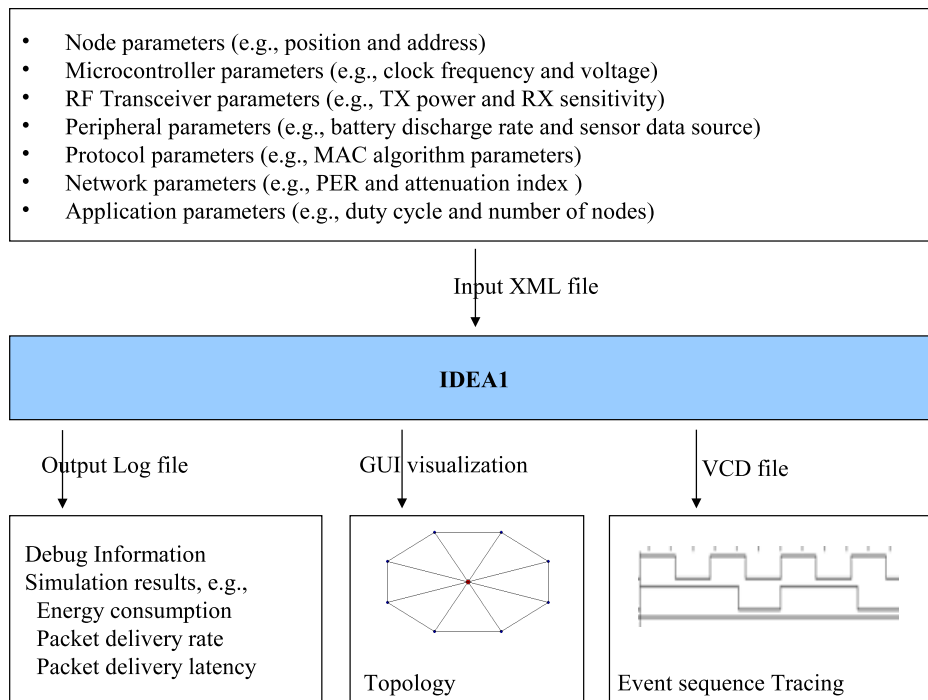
- Node parameters (e.g., position and address)
- Microcontroller parameters (e.g., clock frequency and voltage)
- RF Transceiver parameters (e.g., TX power and RX sensitivity)
- Peripheral parameters (e.g., battery discharge rate and sensor data source)
- Protocol parameters (e.g., MAC algorithm parameters)
- Network parameters (e.g., PER and attenuation index )
- Application parameters (e.g., duty cycle and number of nodes)

Input XML file

IDEA1

Output Log file

GUI visualization

VCD file

Debug Information
Simulation results, e.g.,
Energy consumption
Packet delivery rate
Packet delivery latency

Topology

Event sequence Tracing